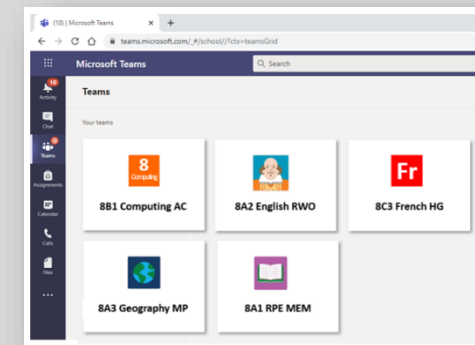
(10) | Microsoft Teams
×
+
teams.microsoft.com/_#/school//?ctx=teamsGrid
Microsoft Teams
Search
10
Activity
Chat
Teams
Assignments
Calendar
Calls
Files
...
Teams
Your teams
8
Computing
8B1 Computing AC
8A2 English RWO
Fr
8C3 French HG
8A3 Geography MP
8A1 RPE MEM